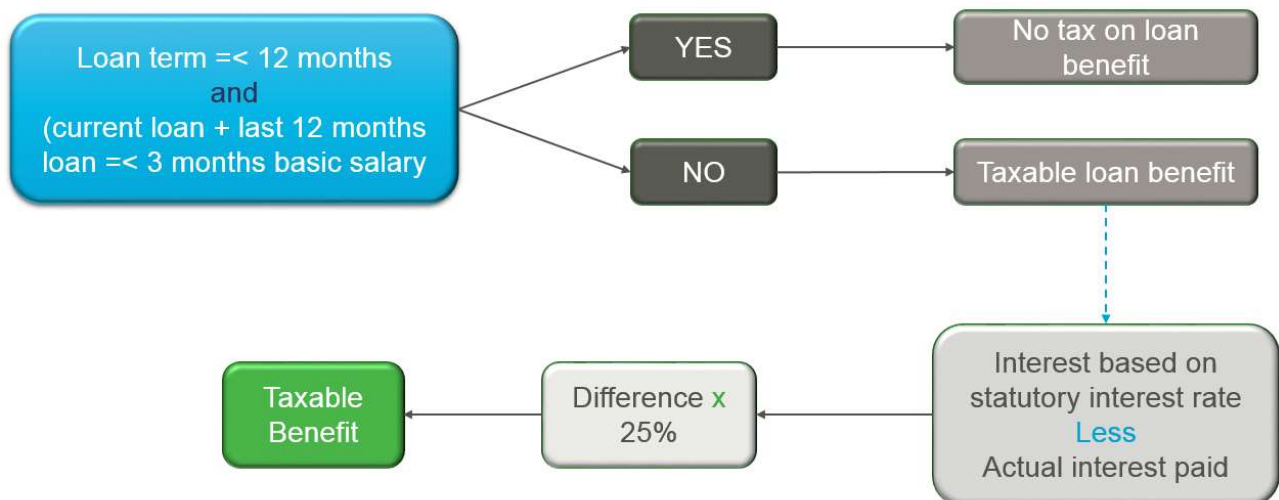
Loan term =< 12 months
and
(current loan + last 12 months
loan =< 3 months basic salary

YES

No tax on loan benefit

NO

Taxable loan benefit

Interest based on statutory interest rate
Less
Actual interest paid

Difference x 25%

Taxable Benefit